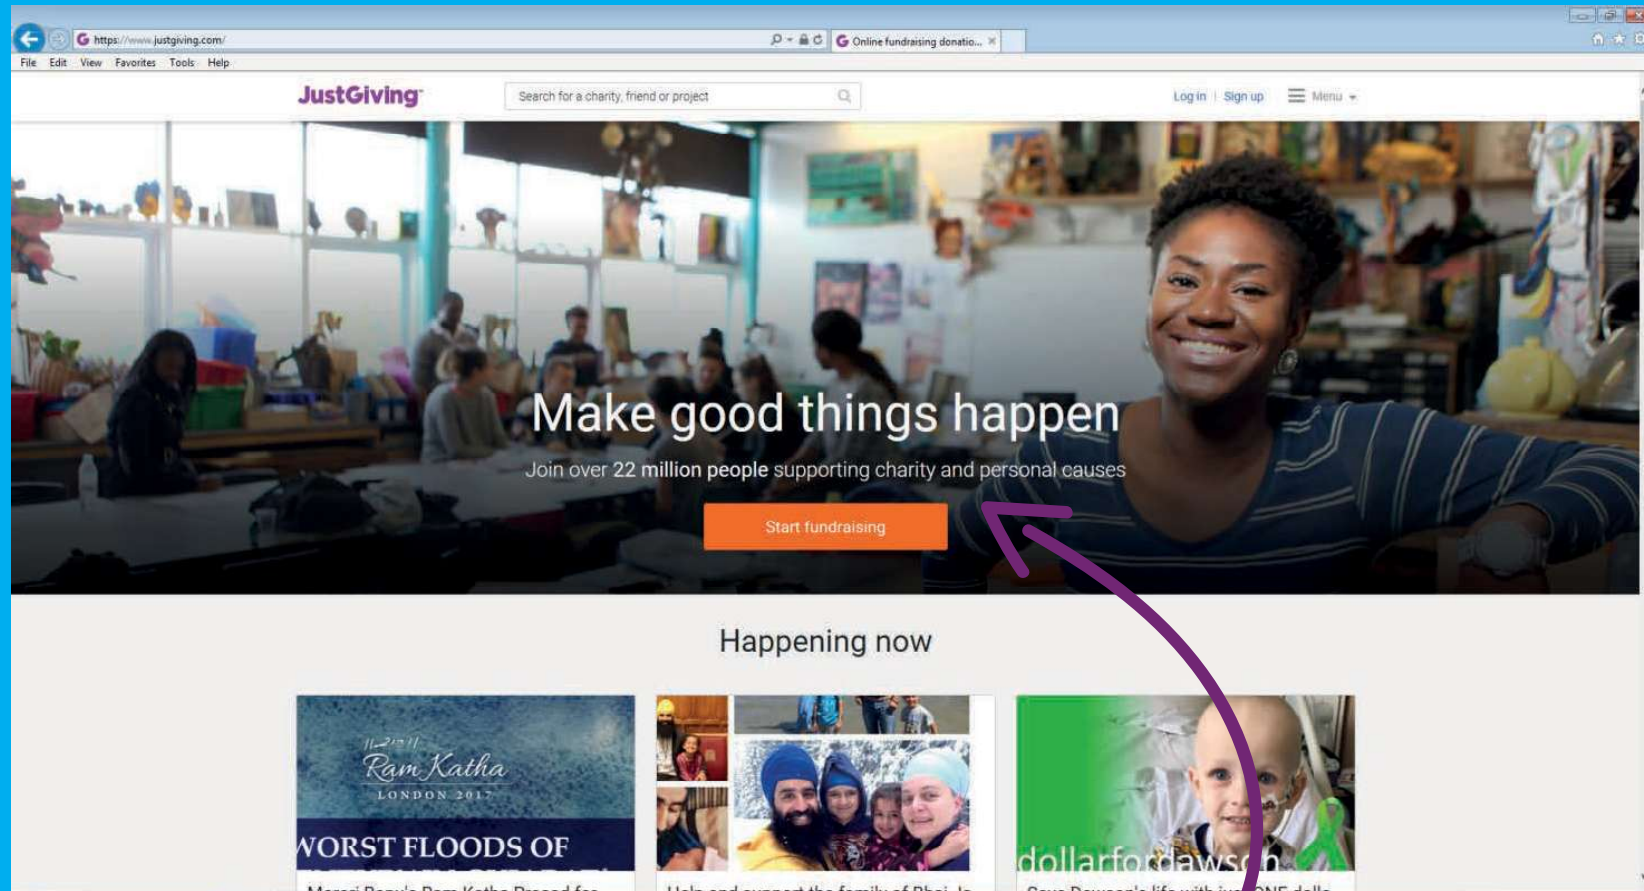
https://www.justgiving.com/

Online fundraising donatio...

File Edit View Favorites Tools Help

JustGiving

Search for a charity, friend or project

Log in | Sign up

Menu

Make good things happen

Join over 22 million people supporting charity and personal causes

Start fundraising

Happening now

Ram Katha

LONDON 2017

WORST FLOODS OF

dollarfordawson

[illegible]